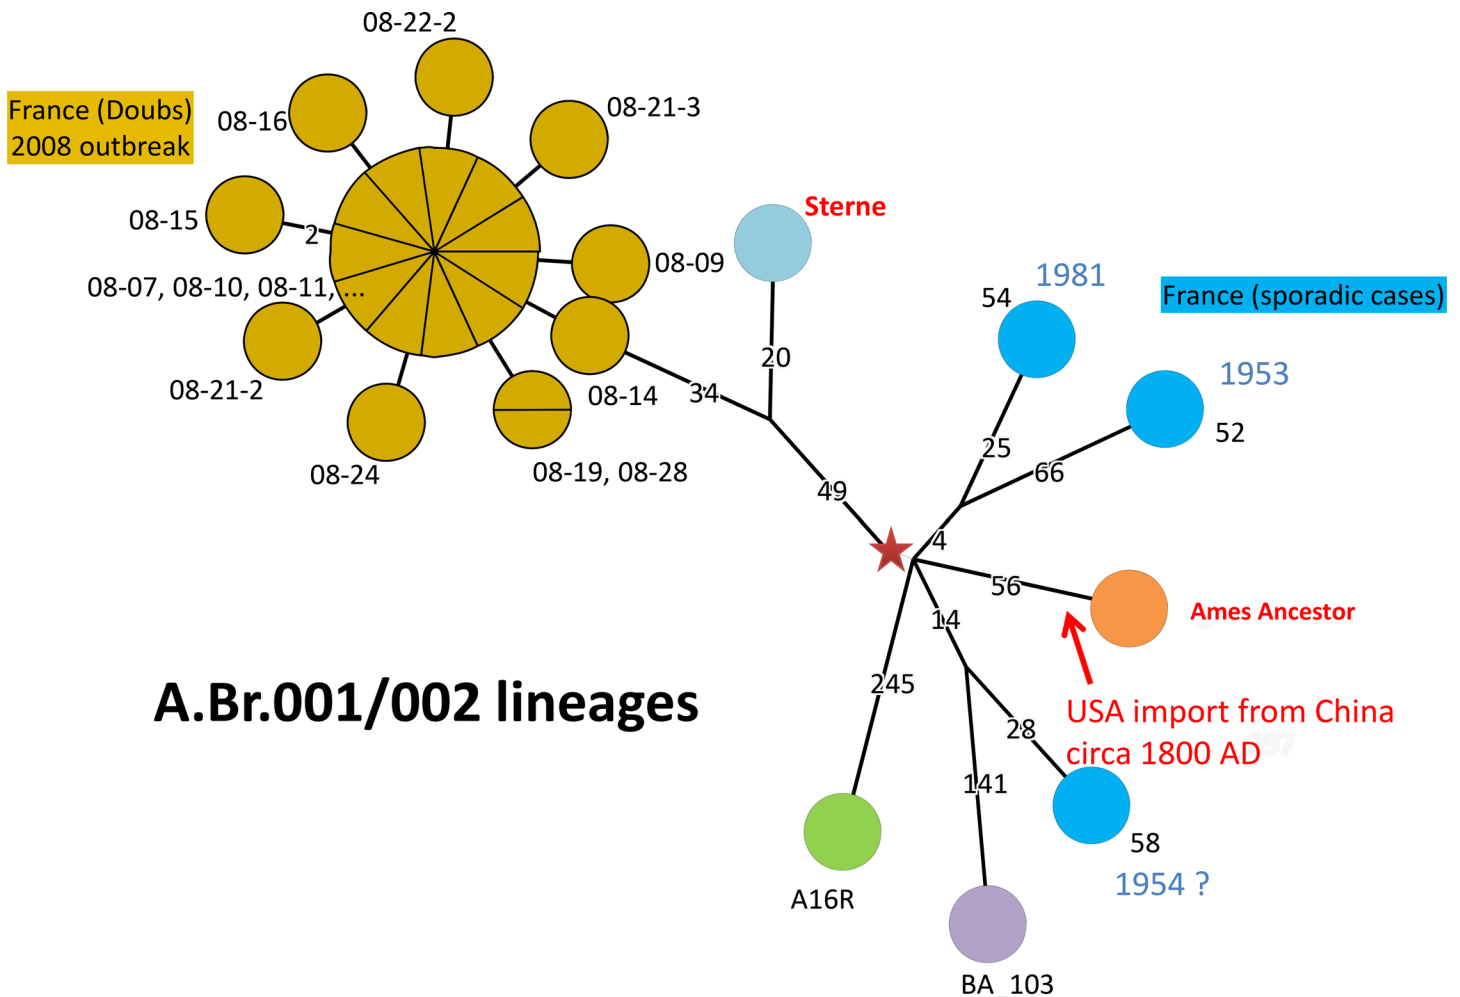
France (Doubs)
2008 outbreak

08-22-2
08-16
08-21-3
08-15
2
08-09
08-07, 08-10, 08-11, ...
08-21-2
08-14
08-24
08-19, 08-28
34

Sterne
20
49

1981
54
France (sporadic cases)
1953
52
25
66
4
56
Ames Ancestor
14
245
28
USA import from China
circa 1800 AD
141
58
1954 ?
A16R
BA_103

A.Br.001/002 lineages